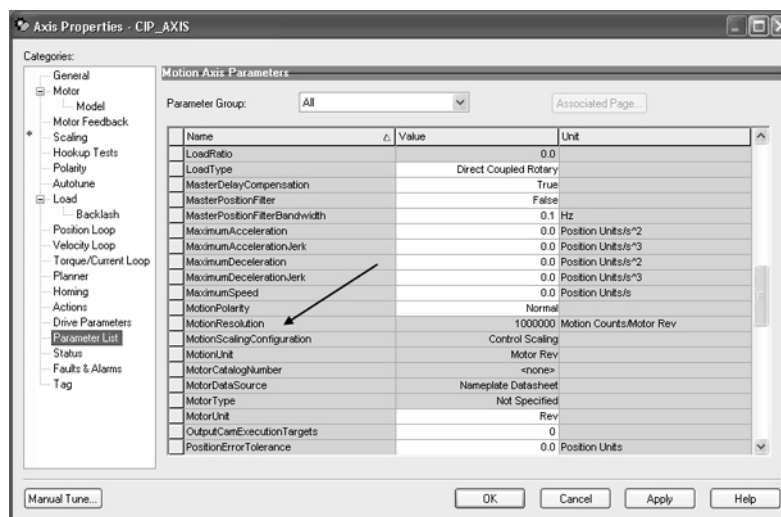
Axis Properties - CIP_AXIS

Categories:
General
Motor
Model
Motor Feedback
* Scaling
Hookup Tests
Polarity
Autotune
Load
Backlash
Position Loop
Velocity Loop
Torque/Current Loop
Planner
Homing
Actions
Drive Parameters
Parameter List
Status
Faults & Alarms
Tag

Motion Axis Parameters

Parameter Group: All

Associated Page...

| Name | Value | Unit |
|---|---|---|
| LoadRatio | 0.0 | |
| LoadType | Direct Coupled Rotary | |
| MasterDelayCompensation | True | |
| MasterPositionFilter | False | |
| MasterPositionFilterBandwidth | 0.1 | Hz |
| MaximumAcceleration | 0.0 | Position Units/s^2 |
| MaximumAccelerationJerk | 0.0 | Position Units/s^3 |
| MaximumDeceleration | 0.0 | Position Units/s^2 |
| MaximumDecelerationJerk | 0.0 | Position Units/s^3 |
| MaximumSpeed | 0.0 | Position Units/s |
| MotionPolarity | Normal | |
| MotionResolution | 1000000 | Motion Counts/Motor Rev |
| MotionScalingConfiguration | Control Scaling | |
| MotionUnit | Motor Rev | |
| MotorCatalogNumber | <none> | |
| MotorDataSource | Nameplate Datasheet | |
| MotorType | Not Specified | |
| MotorUnit | Rev | |
| OutputCamExecutionTargets | 0 | |
| PositionErrorTolerance | 0.0 | Position Units |

Manual Tune...

OK
Cancel
Apply
Help